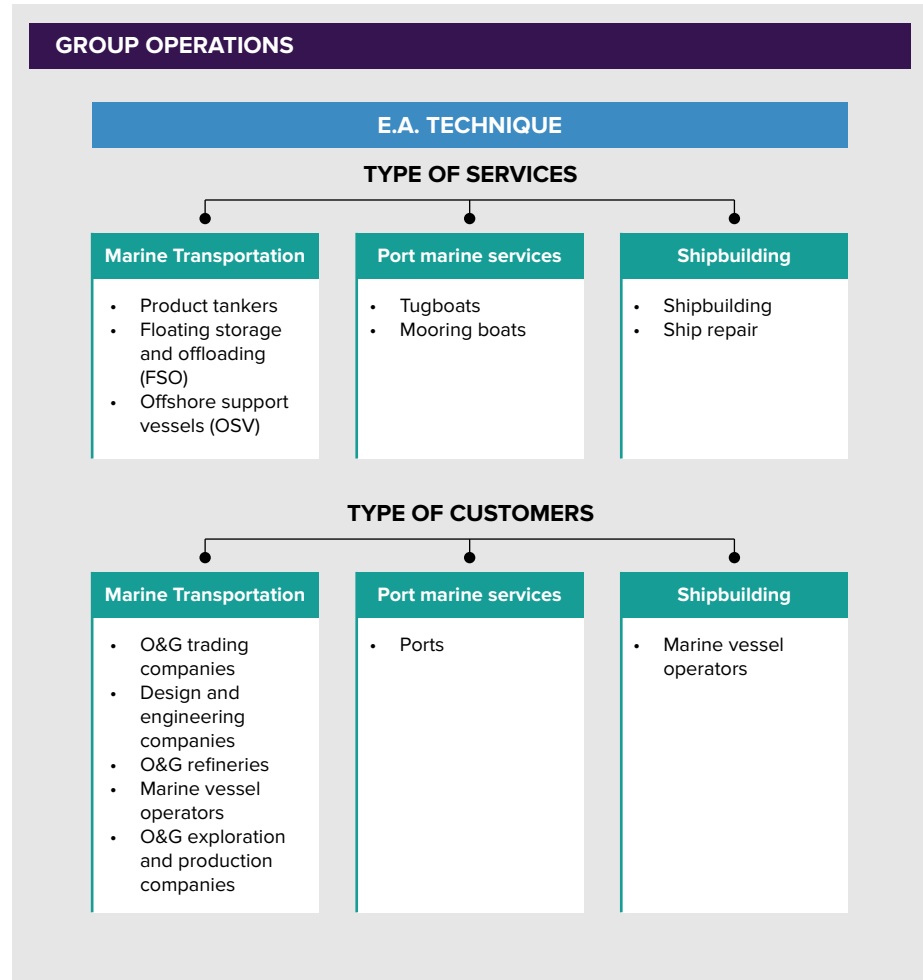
GROUP OPERATIONS

E.A. TECHNIQUE

TYPE OF SERVICES

Marine Transportation

- Product tankers
- Floating storage and offloading (FSO)
- Offshore support vessels (OSV)

Port marine services

- Tugboats
- Mooring boats

Shipbuilding

- Shipbuilding
- Ship repair

TYPE OF CUSTOMERS

Marine Transportation

- O&G trading companies
- Design and engineering companies
- O&G refineries
- Marine vessel operators
- O&G exploration and production companies

Port marine services

- Ports

Shipbuilding

- Marine vessel operators